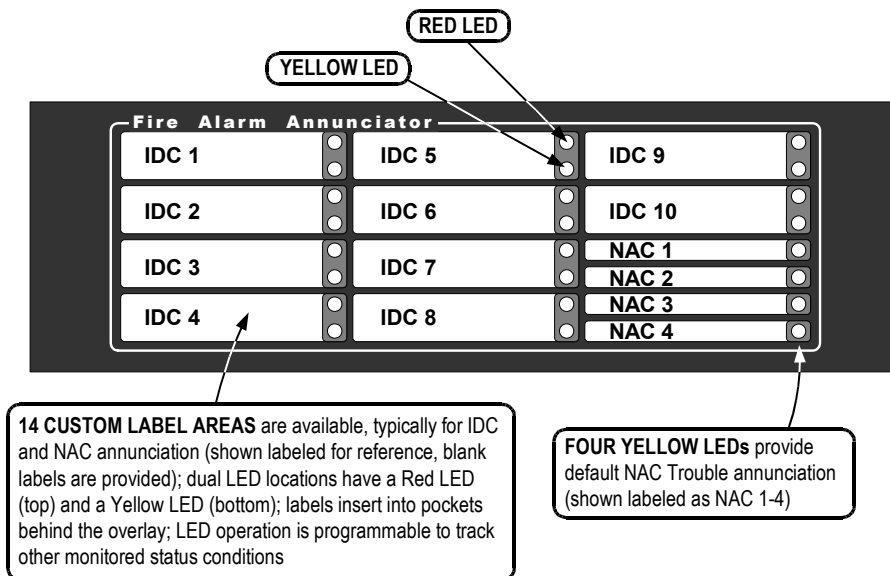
RED LED

YELLOW LED

Fire Alarm Annunciator

| IDC 1 | IDC 5 | IDC 9 |
|---|---|---|
| IDC 2 | IDC 6 | IDC 10 |
| IDC 3 | IDC 7 | NAC 1 / NAC 2 |
| IDC 4 | IDC 8 | NAC 3 / NAC 4 |

**14 CUSTOM LABEL AREAS** are available, typically for IDC and NAC annunciation (shown labeled for reference, blank labels are provided); dual LED locations have a Red LED (top) and a Yellow LED (bottom); labels insert into pockets behind the overlay; LED operation is programmable to track other monitored status conditions

**FOUR YELLOW LEDs** provide default NAC Trouble annunciation (shown labeled as NAC 1-4)